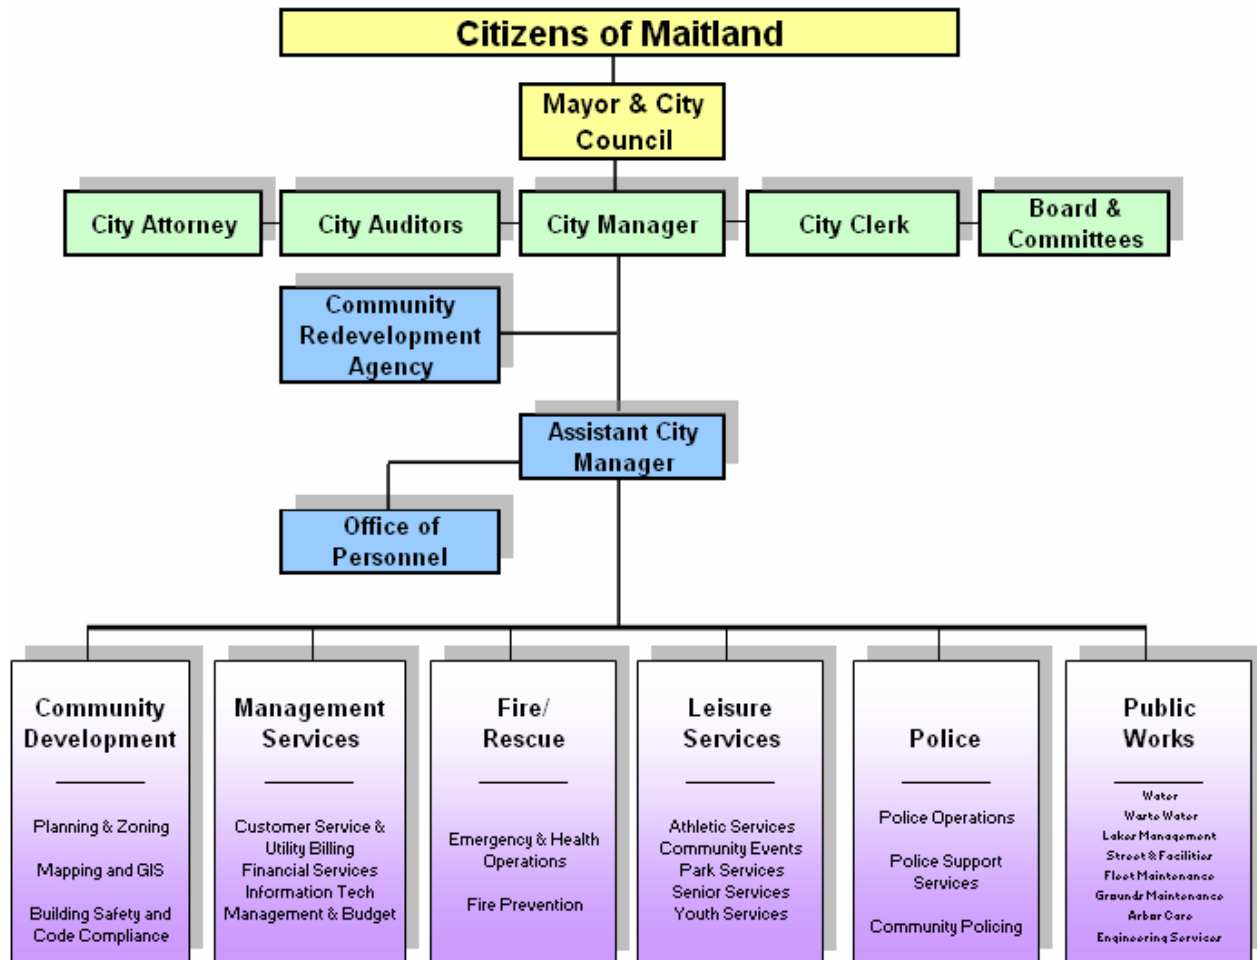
Citizens of Maitland

Mayor & City Council

City Attorney

City Auditors

City Manager

City Clerk

Board & Committees

Community Redevelopment Agency

Assistant City Manager

Office of Personnel

Community Development

Planning & Zoning

Mapping and GIS

Building Safety and Code Compliance

Management Services

Customer Service & Utility Billing
Financial Services
Information Tech
Management & Budget

Fire/ Rescue

Emergency & Health Operations

Fire Prevention

Leisure Services

Athletic Services
Community Events
Park Services
Senior Services
Youth Services

Police

Police Operations

Police Support Services

Community Policing

Public Works

Water
Waste Water
Lakes Management
Streets & Facilities
Fleet Maintenance
Grounds Maintenance
Arbor Care
Engineering Services